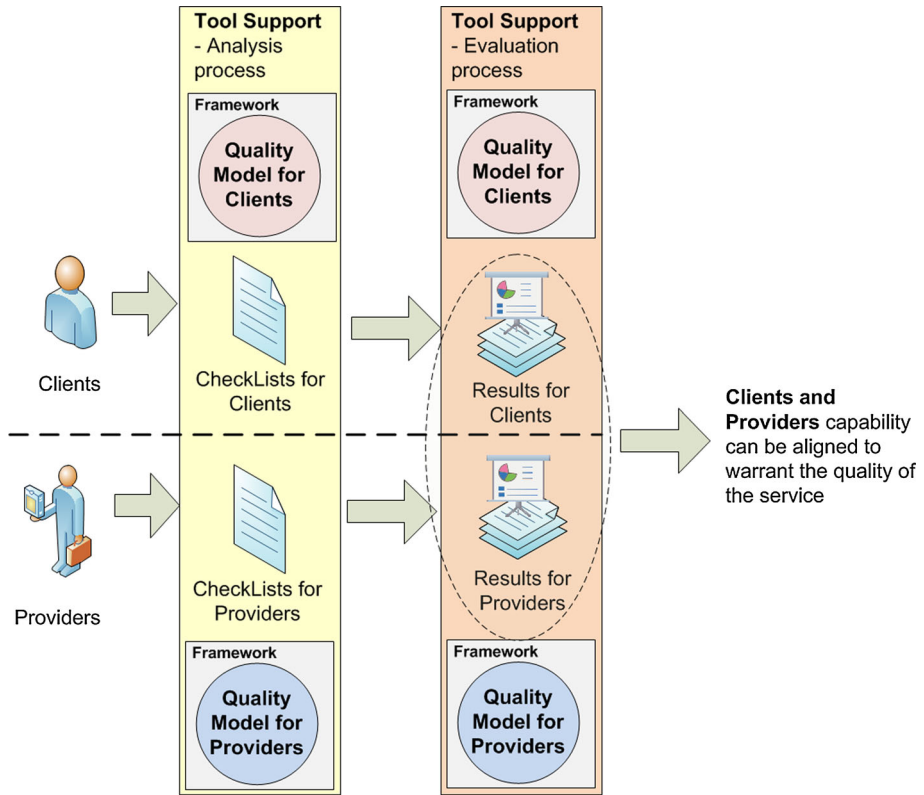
Tool Support
- Analysis process

Framework

Quality Model for Clients

CheckLists for Clients

CheckLists for Providers

Framework

Quality Model for Providers

Tool Support
- Evaluation process

Framework

Quality Model for Clients

Results for Clients

Results for Providers

Framework

Quality Model for Providers

Clients

Providers

**Clients and Providers** capability can be aligned to warrant the quality of the service